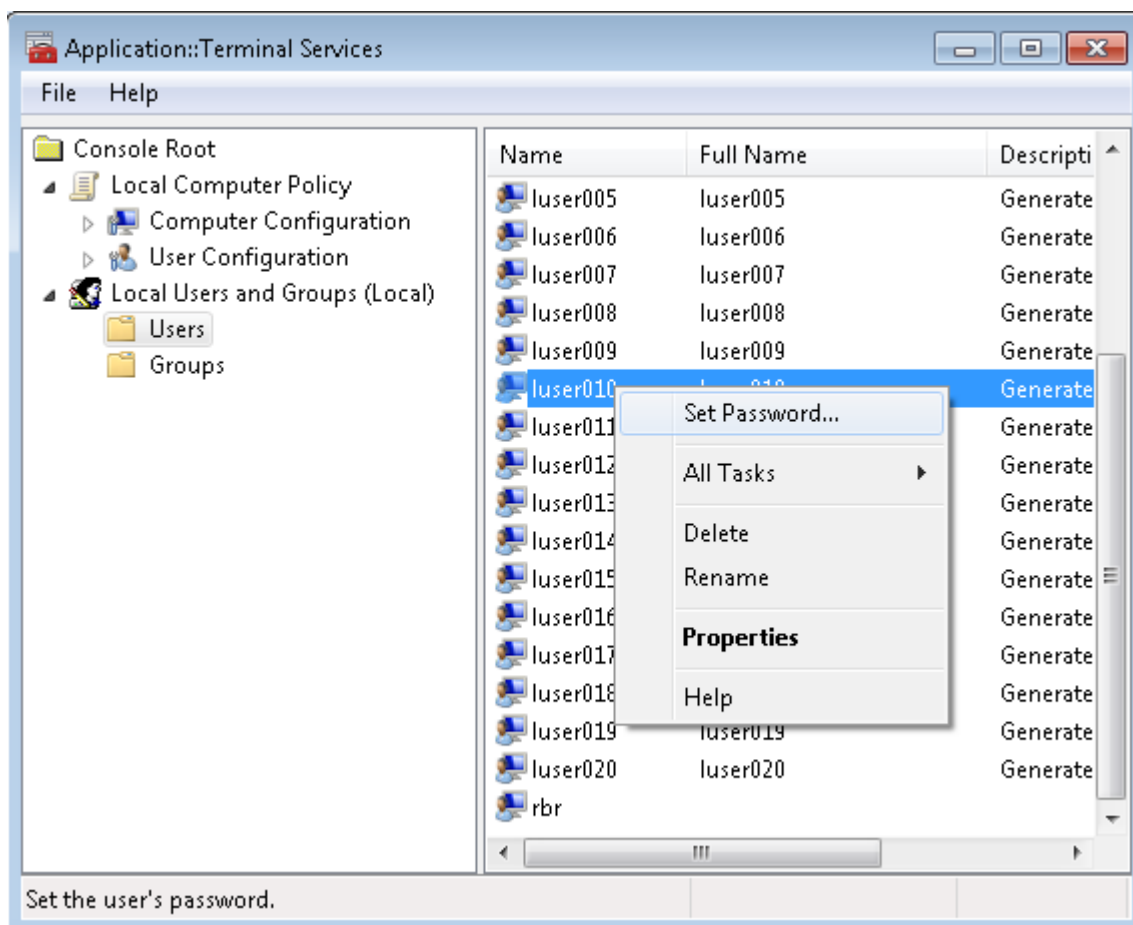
Application::Terminal Services

File Help

Console Root
Local Computer Policy
Computer Configuration
User Configuration
Local Users and Groups (Local)
Users
Groups

| Name | Full Name | Descripti |
|---|---|---|
| luser005 | luser005 | Generate |
| luser006 | luser006 | Generate |
| luser007 | luser007 | Generate |
| luser008 | luser008 | Generate |
| luser009 | luser009 | Generate |
| luser010 | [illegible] | Generate |
| luser011 | | Generate |
| luser012 | | Generate |
| luser013 | | Generate |
| luser014 | | Generate |
| luser015 | | Generate |
| luser016 | | Generate |
| luser017 | | Generate |
| luser018 | | Generate |
| luser019 | luser019 | Generate |
| luser020 | luser020 | Generate |
| rbr | | |

Set Password...
All Tasks
Delete
Rename
Properties
Help

Set the user's password.